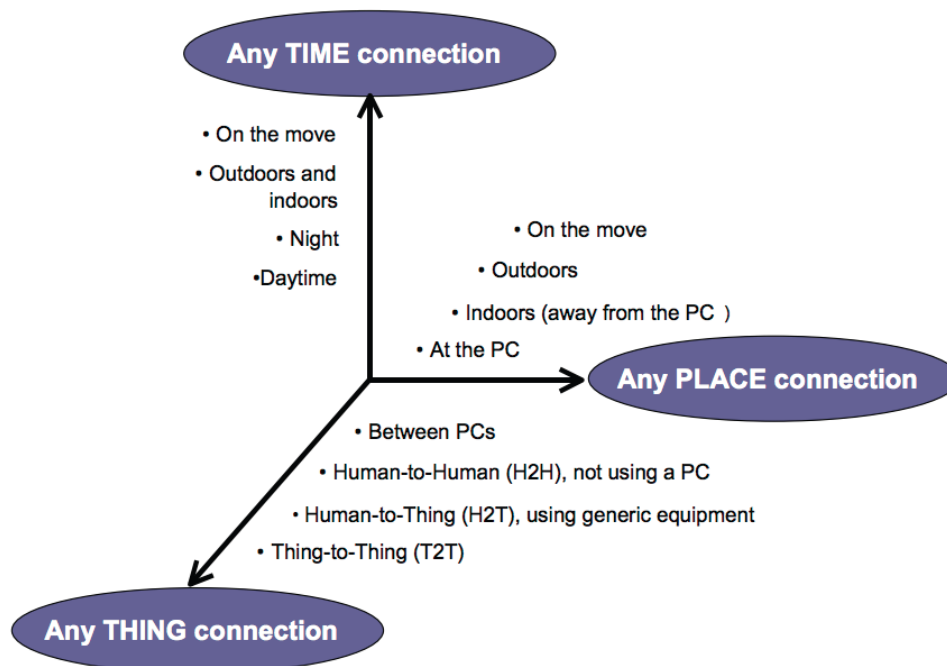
Any TIME connection

• On the move
• Outdoors and indoors
• Night
•Daytime

• On the move
• Outdoors
• Indoors (away from the PC )
• At the PC

Any PLACE connection

• Between PCs
• Human-to-Human (H2H), not using a PC
• Human-to-Thing (H2T), using generic equipment
• Thing-to-Thing (T2T)

Any THING connection